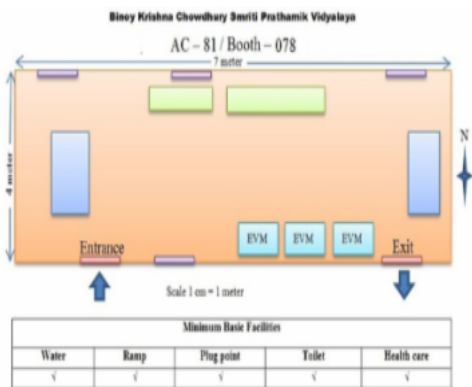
Binoy Krishna Chowdhury Smriti Prathamik Vidyalaya

AC – 81 / Booth – 078

7 meter

4 meter

N

EVM EVM EVM

Entrance

Exit

Scale 1 cm = 1 meter

| Minimum Basic Facilities | | | | |
|---|---|---|---|---|
| Water | Ramp | Plug point | Toilet | Health care |
| √ | √ | √ | √ | √ |